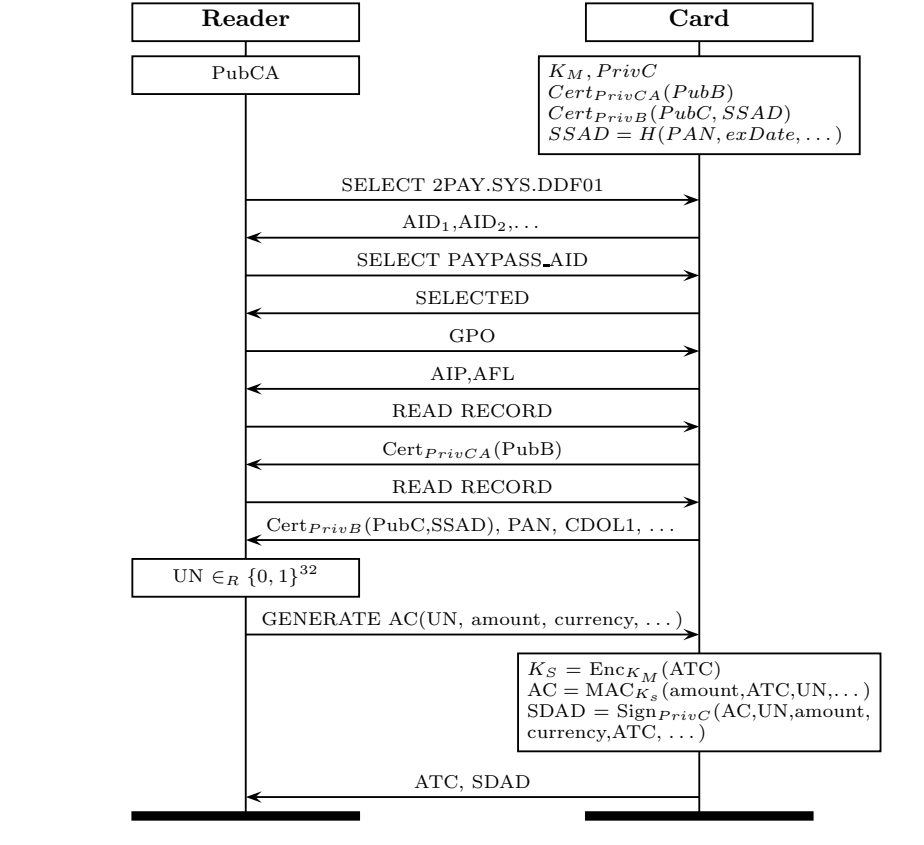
Reader

Card

PubCA

$K_M, PrivC$
$Cert_{PrivCA}(PubB)$
$Cert_{PrivB}(PubC, SSAD)$
$SSAD = H(PAN, exDate, \dots)$

SELECT 2PAY.SYS.DDF01

$\mathrm{AID}_1,\mathrm{AID}_2,\dots$

SELECT PAYPASS_AID

SELECTED

GPO

AIP,AFL

READ RECORD

$\mathrm{Cert}_{PrivCA}(\mathrm{PubB})$

READ RECORD

$\mathrm{Cert}_{PrivB}(\mathrm{PubC,SSAD})$, PAN, CDOL1, ...

$\mathrm{UN} \in_R \{0,1\}^{32}$

GENERATE AC(UN, amount, currency, ...)

$K_S = \mathrm{Enc}_{K_M}(\mathrm{ATC})$
$\mathrm{AC} = \mathrm{MAC}_{K_s}(\mathrm{amount,ATC,UN},\dots)$
$\mathrm{SDAD} = \mathrm{Sign}_{PrivC}(\mathrm{AC,UN,amount,}$ currency,ATC, ...)

ATC, SDAD